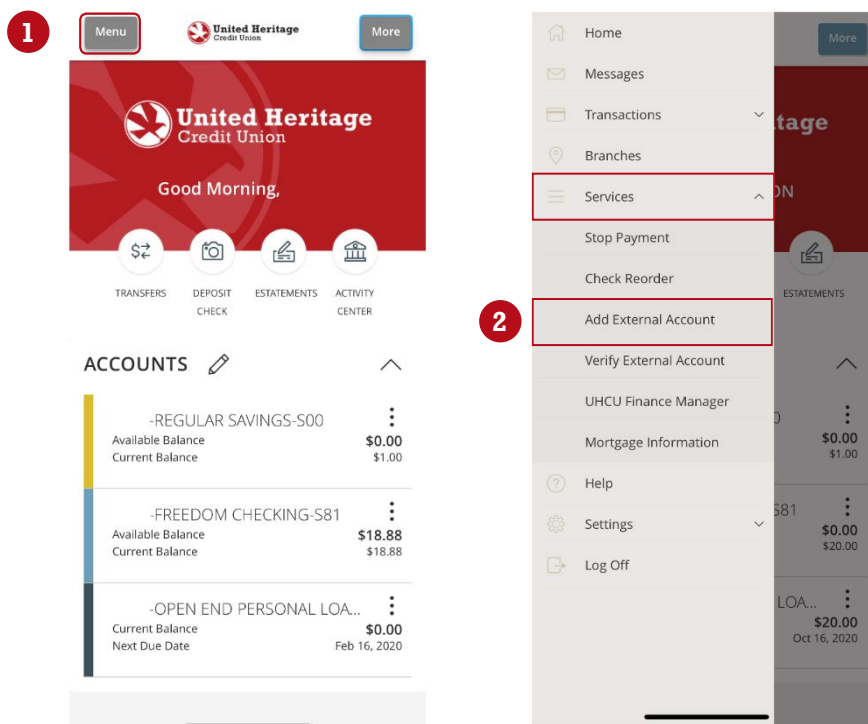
1

Menu

United Heritage Credit Union

More

United Heritage Credit Union

Good Morning,

TRANSFERS

DEPOSIT CHECK

ESTATEMENTS

ACTIVITY CENTER

ACCOUNTS

-REGULAR SAVINGS-S00
Available Balance $0.00
Current Balance $1.00

-FREEDOM CHECKING-S81
Available Balance $18.88
Current Balance $18.88

-OPEN END PERSONAL LOA...
Current Balance $0.00
Next Due Date Feb 16, 2020

Home
Messages
Transactions
Branches
Services
Stop Payment
Check Reorder
2
Add External Account
Verify External Account
UHCU Finance Manager
Mortgage Information
Help
Settings
Log Off

More
tage
ON
ESTATEMENTS
0
$0.00
$1.00
S81
$0.00
$20.00
LOA...
$20.00
Oct 16, 2020